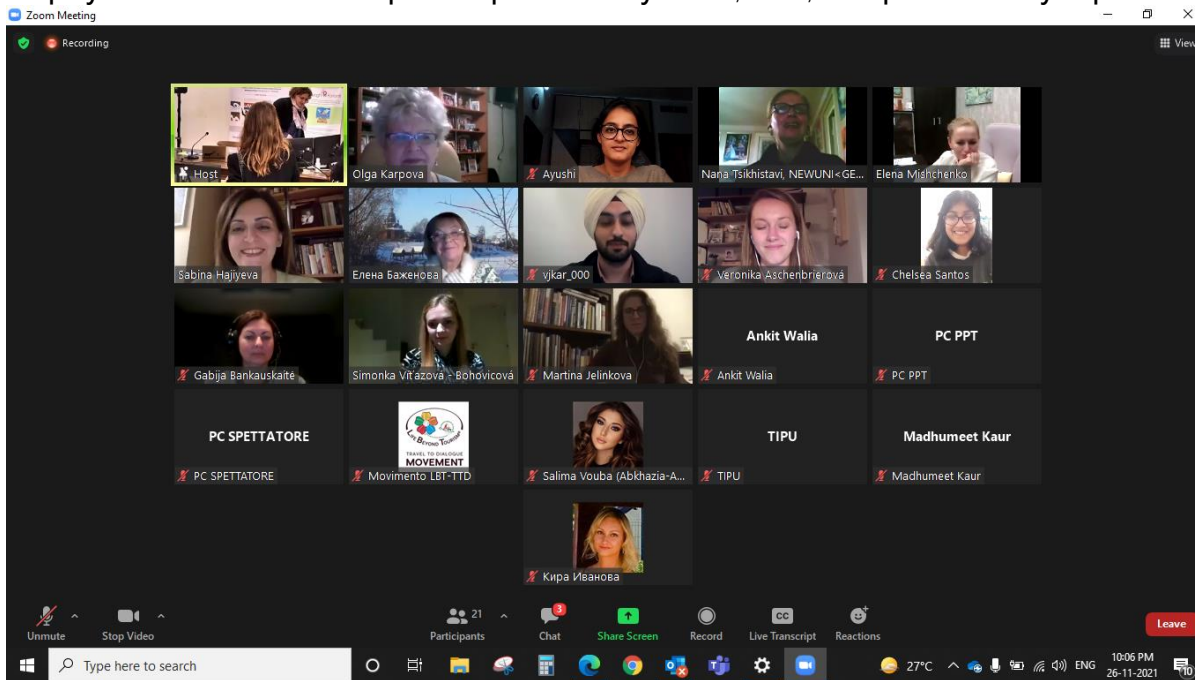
Zoom Meeting

Recording

View

Host

Olga Karpova

Ayushi

Nana Tsikhistavi, NEWUNI<GE...

Elena Mishchenko

Sabina Hajiyeva

Елена Баженова

vjkar_000

Veronika Aschenbrierová

Chelsea Santos

Gabija Bankauskaitė

Simonka Vítazová - Bohovicová

Martina Jelinkova

Ankit Walia

Ankit Walia

PC PPT

PC PPT

PC SPETTATORE

PC SPETTATORE

Life Beyond Tourism TRAVEL TO DIALOGUE MOVEMENT

Movimento LBT-TTD

Salima Vouba (Abkhazia-A...

TIPU

TIPU

Madhumeet Kaur

Madhumeet Kaur

Кира Иванова

Unmute

Stop Video

21

Participants

3

Chat

Share Screen

Record

CC

Live Transcript

Reactions

Leave

Type here to search

27°C

ENG

10:06 PM

26-11-2021

10